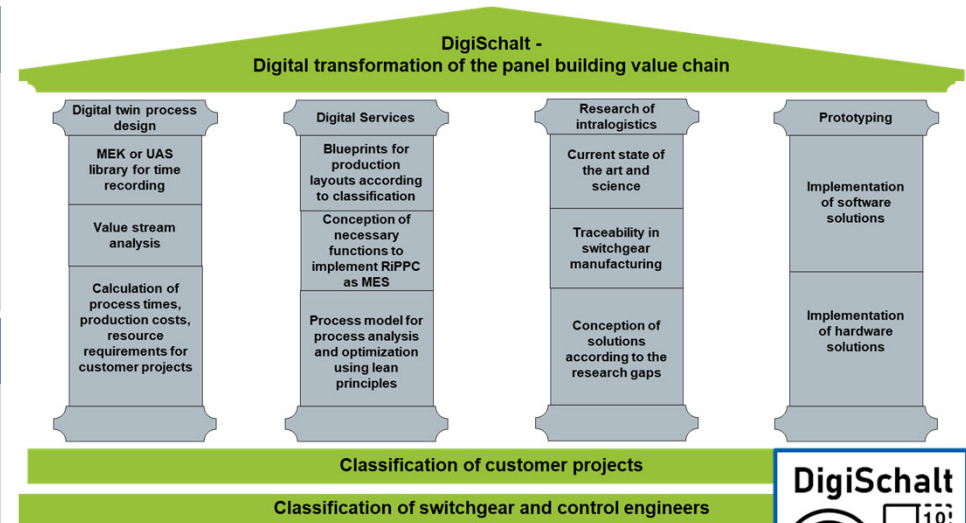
DigiSchalt -
Digital transformation of the panel building value chain

Digital twin process design

MEK or UAS library for time recording

Value stream analysis

Calculation of process times, production costs, resource requirements for customer projects

Digital Services

Blueprints for production layouts according to classification

Conception of necessary functions to implement RiPPC as MES

Process model for process analysis and optimization using lean principles

Research of intralogistics

Current state of the art and science

Traceability in switchgear manufacturing

Conception of solutions according to the research gaps

Prototyping

Implementation of software solutions

Implementation of hardware solutions

Classification of customer projects

Classification of switchgear and control engineers

DigiSchalt

10